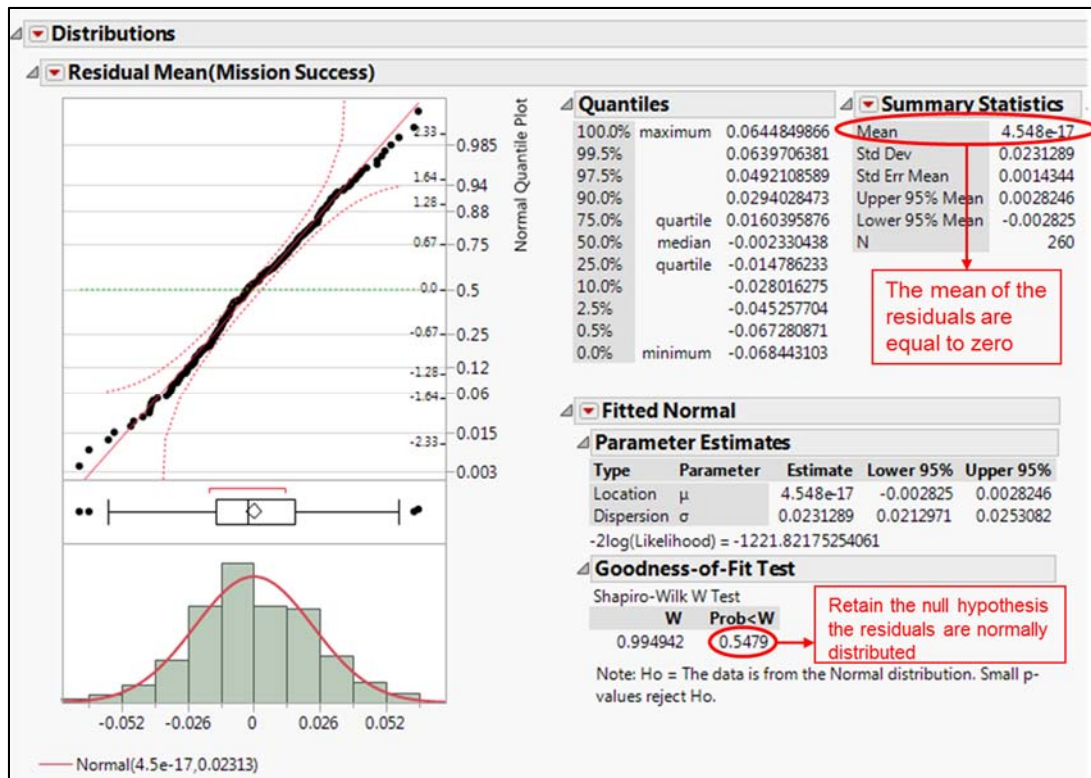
Distributions

Residual Mean(Mission Success)

2.33 0.985
1.64 0.94
1.28 0.88
0.67 0.75
0.0 0.5
-0.67 0.25
-1.28 0.12
-1.64 0.06
-2.33 0.015
0.003

Normal Quantile Plot

-0.052 -0.026 0 0.026 0.052

Normal(4.5e-17,0.02313)

Quantiles

| | | |
|---|---|---|
| 100.0% | maximum | 0.0644849866 |
| 99.5% | | 0.0639706381 |
| 97.5% | | 0.0492108589 |
| 90.0% | | 0.0294028473 |
| 75.0% | quartile | 0.0160395876 |
| 50.0% | median | -0.002330438 |
| 25.0% | quartile | -0.014786233 |
| 10.0% | | -0.028016275 |
| 2.5% | | -0.045257704 |
| 0.5% | | -0.067280871 |
| 0.0% | minimum | -0.068443103 |

Summary Statistics

| | |
|---|---|
| Mean | 4.548e-17 |
| Std Dev | 0.0231289 |
| Std Err Mean | 0.0014344 |
| Upper 95% Mean | 0.0028246 |
| Lower 95% Mean | -0.002825 |
| N | 260 |

The mean of the residuals are equal to zero

Fitted Normal

Parameter Estimates

| Type | Parameter | Estimate | Lower 95% | Upper 95% |
|---|---|---|---|---|
| Location | μ | 4.548e-17 | -0.002825 | 0.0028246 |
| Dispersion | σ | 0.0231289 | 0.0212971 | 0.0253082 |

-2log(Likelihood) = -1221.82175254061

Goodness-of-Fit Test

Shapiro-Wilk W Test

| W | Prob<W |
|---|---|
| 0.994942 | 0.5479 |

Retain the null hypothesis the residuals are normally distributed

Note: Ho = The data is from the Normal distribution. Small p-values reject Ho.